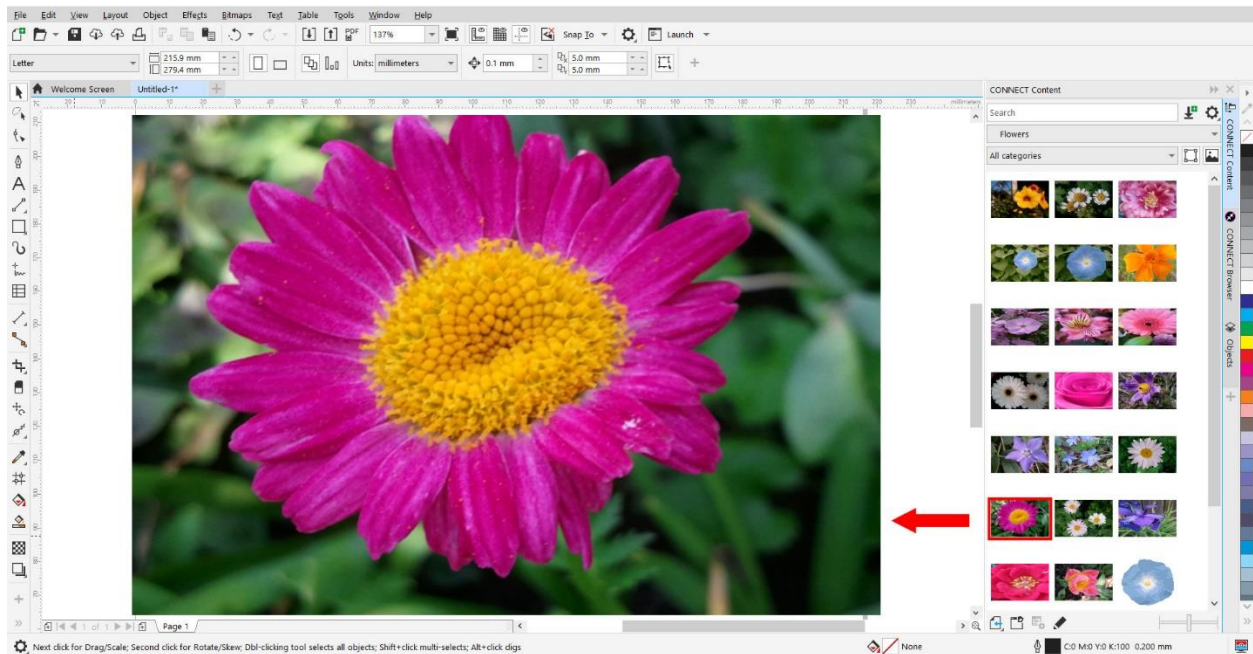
File Edit View Layout Object Effects Bitmaps Text Table Tools Window Help

137% Snap To Launch

Letter 215.9 mm 279.4 mm Units: millimeters 0.1 mm 5.0 mm 5.0 mm

Welcome Screen Untitled-1*

millimeters

CONNECT Content

Search

Flowers

All categories

CONNECT Content

CONNECT Browser

Objects

1 of 1 Page 1

Next click for Drag/Scale; Second click for Rotate/Skew; Dbl-clicking tool selects all objects; Shift+click multi-selects; Alt+click digs

None

C:0 M:0 Y:0 K:100 0.200 mm